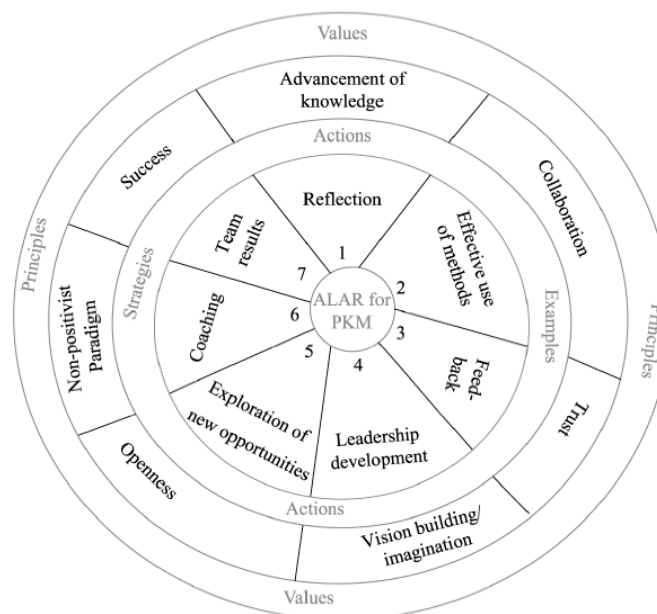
Values

Advancement of knowledge

Actions

Success

Collaboration

Principles

Principles

Strategies

Examples

Team results

Reflection

Effective use of methods

Non-positivist Paradigm

1

7

2

ALAR for PKM

Coaching

6

3

5

4

Feed-back

Exploration of new opportunities

Leadership development

Trust

Openness

Actions

Vision building/ imagination

Values